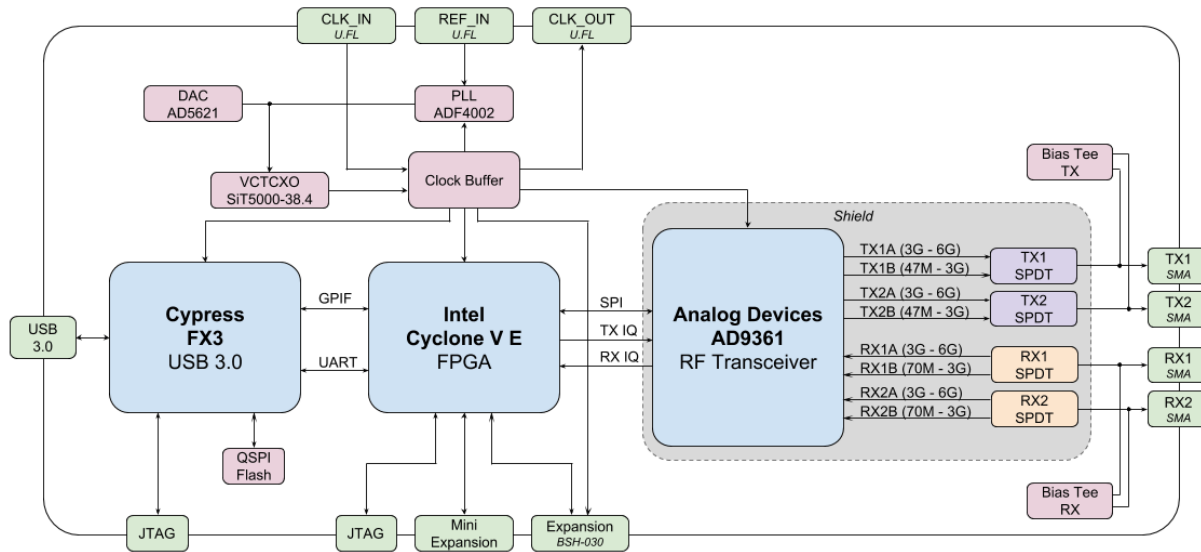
CLK_IN
U.FL

REF_IN
U.FL

CLK_OUT
U.FL

DAC
AD5621

PLL
ADF4002

VCTCXO
SiT5000-38.4

Clock Buffer

Bias Tee
TX

Shield

Cypress
FX3
USB 3.0

GPIF

UART

Intel
Cyclone V E
FPGA

SPI

TX IQ

RX IQ

Analog Devices
AD9361
RF Transceiver

TX1A (3G - 6G)
TX1B (47M - 3G)
TX2A (3G - 6G)
TX2B (47M - 3G)
RX1A (3G - 6G)
RX1B (70M - 3G)
RX2A (3G - 6G)
RX2B (70M - 3G)

TX1
SPDT

TX2
SPDT

RX1
SPDT

RX2
SPDT

TX1
SMA

TX2
SMA

RX1
SMA

RX2
SMA

USB
3.0

QSPI
Flash

Bias Tee
RX

JTAG

JTAG

Mini
Expansion

Expansion
BSH-030